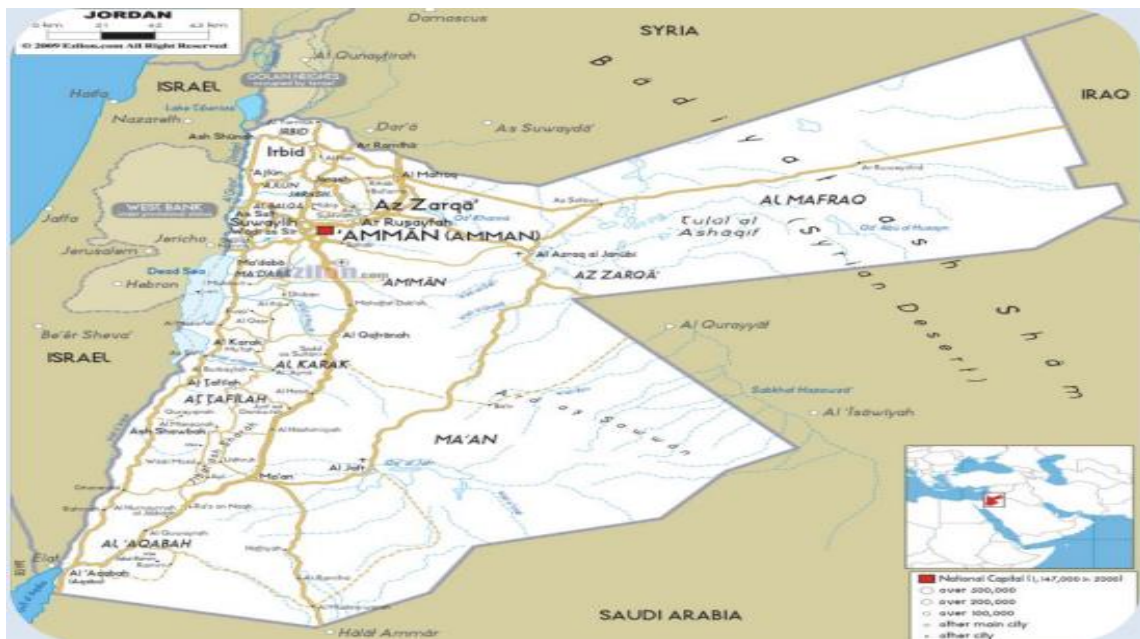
JORDAN
0 km 21 42 63 km
© 2009 Ezilon.com All Right Reserved

Damascus
SYRIA
IRAQ
Al Qunayfirah
ISRAEL
GOLAN HEIGHTS
Haifa
Lake Tiberias
Nazareth
Ash Shunah
IRBID
Irbid
Dar'a
As Suwayda'
Ar Ramtha
Al Mafraq
Ajlun
AJLUN
JARASH
Jarash
Az Zarqa'
Ar Rusayfah
AL BALQA
As Salt
Suwaylih
Wadi as Sir
WEST BANK
Jaffa
Jericho
Jerusalem
'AMMAN (AMMAN)
Dead Sea
Ma'daba
MA'DABA
Hebron
AMMAN
Al Azraq al Janubi
AZ ZARQA'
AL MAFRAQ
Tulul al Ashaqif
Badiyat ash Sham
(Syrian Desert)
Be'er Sheva'
ISRAEL
Al Qatranah
Al Karak
AL KARAK
At Tafilah
AT TAFILAH
Ash Shawbak
Al Qurayyat
Al 'Isawiyah
MA'AN
Al Jafr
Ma'an
Al Quwayrah
AL 'AQABAH
Elat
Al 'Aqabah
SAUDI ARABIA
Halat Ammar

National Capital (1,147,000 in 2000)
over 500,000
over 200,000
over 100,000
other main city
other city